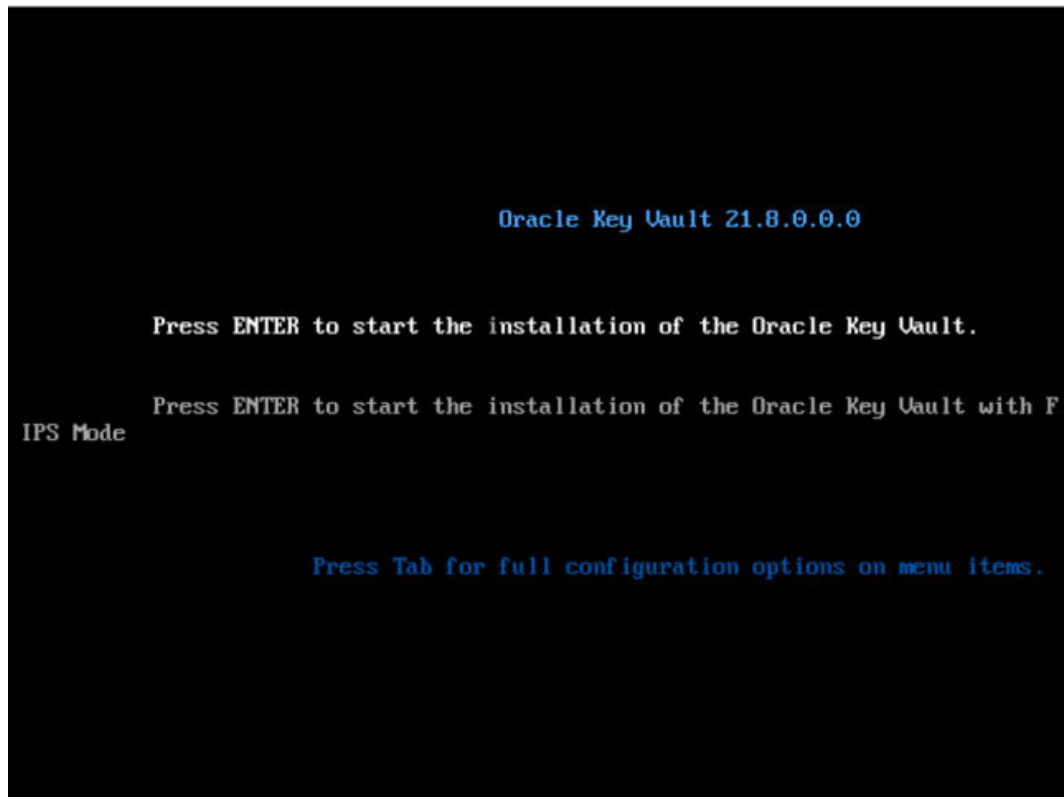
Oracle Key Vault 21.8.0.0.0

Press ENTER to start the installation of the Oracle Key Vault.

Press ENTER to start the installation of the Oracle Key Vault with FIPS Mode

Press Tab for full configuration options on menu items.